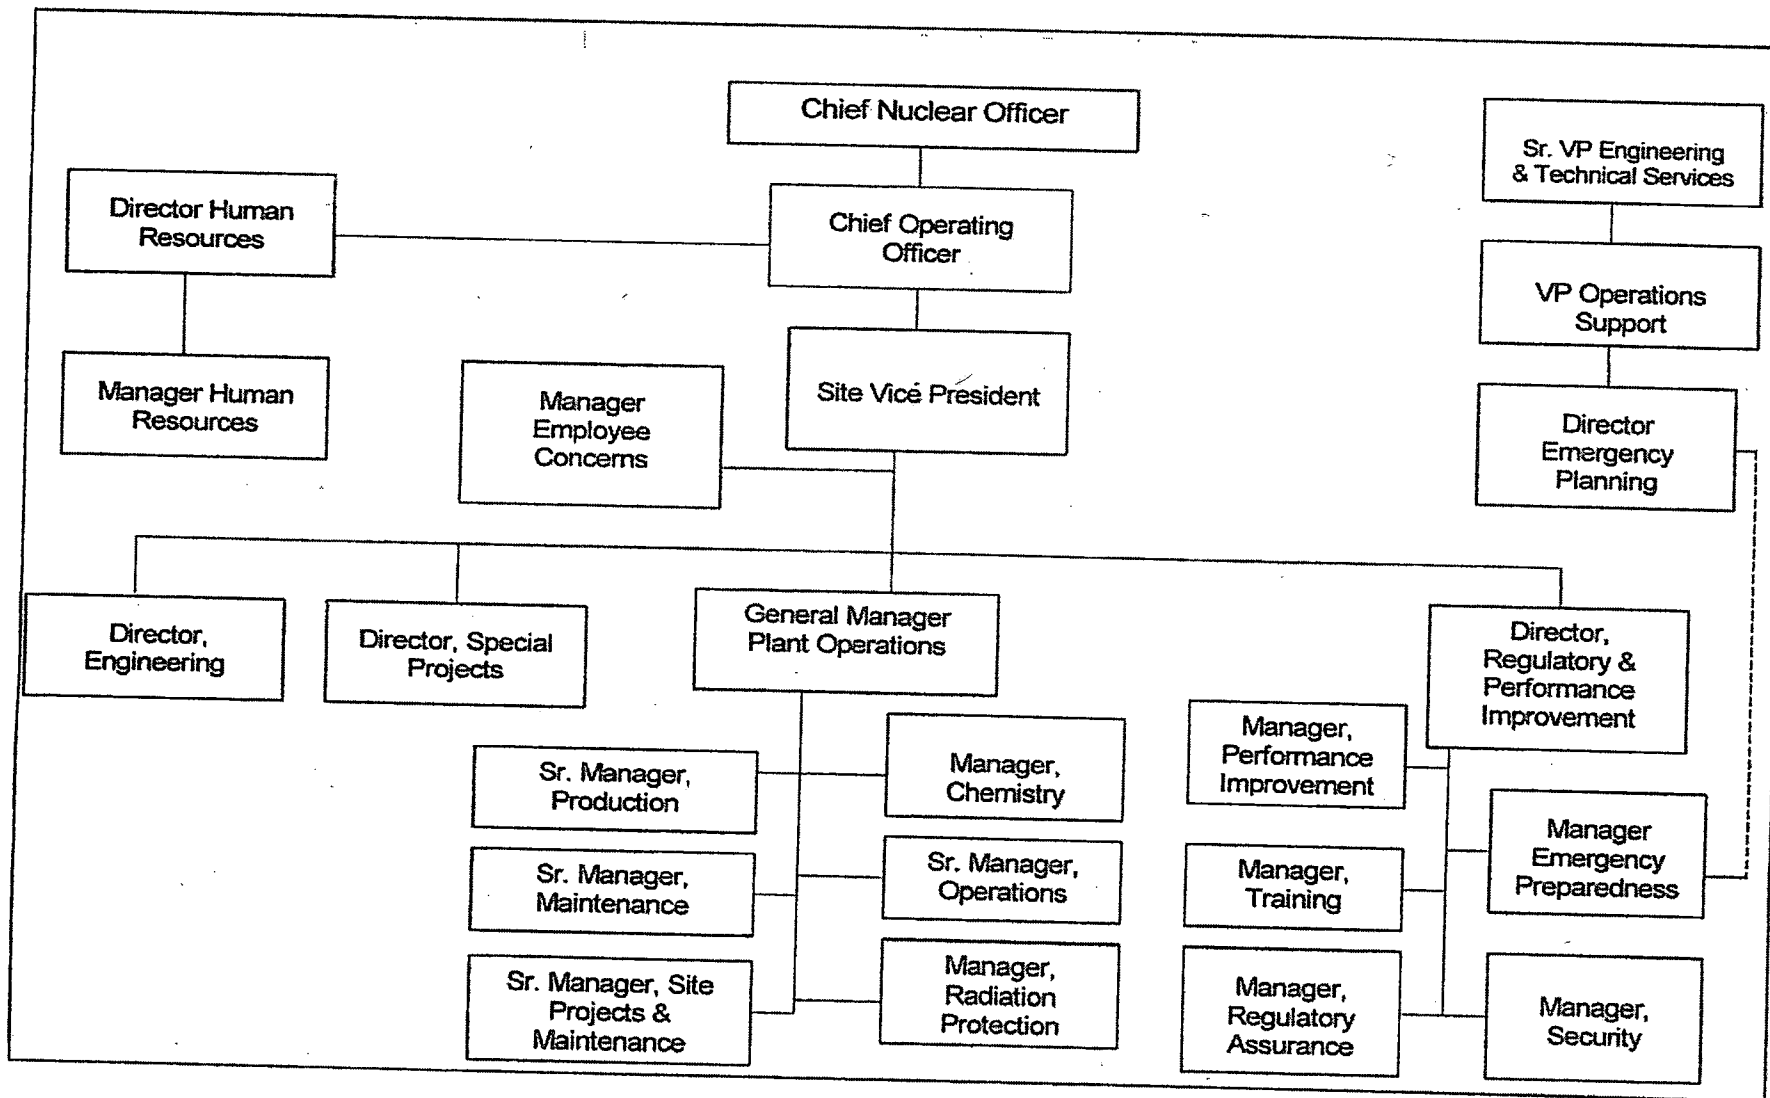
Chief Nuclear Officer

Sr. VP Engineering & Technical Services

Director Human Resources

Chief Operating Officer

VP Operations Support

Manager Human Resources

Manager Employee Concerns

Site Vice President

Director Emergency Planning

Director, Engineering

Director, Special Projects

General Manager Plant Operations

Director, Regulatory & Performance Improvement

Sr. Manager, Production

Manager, Chemistry

Manager, Performance Improvement

Sr. Manager, Maintenance

Sr. Manager, Operations

Manager, Training

Manager Emergency Preparedness

Sr. Manager, Site Projects & Maintenance

Manager, Radiation Protection

Manager, Regulatory Assurance

Manager, Security